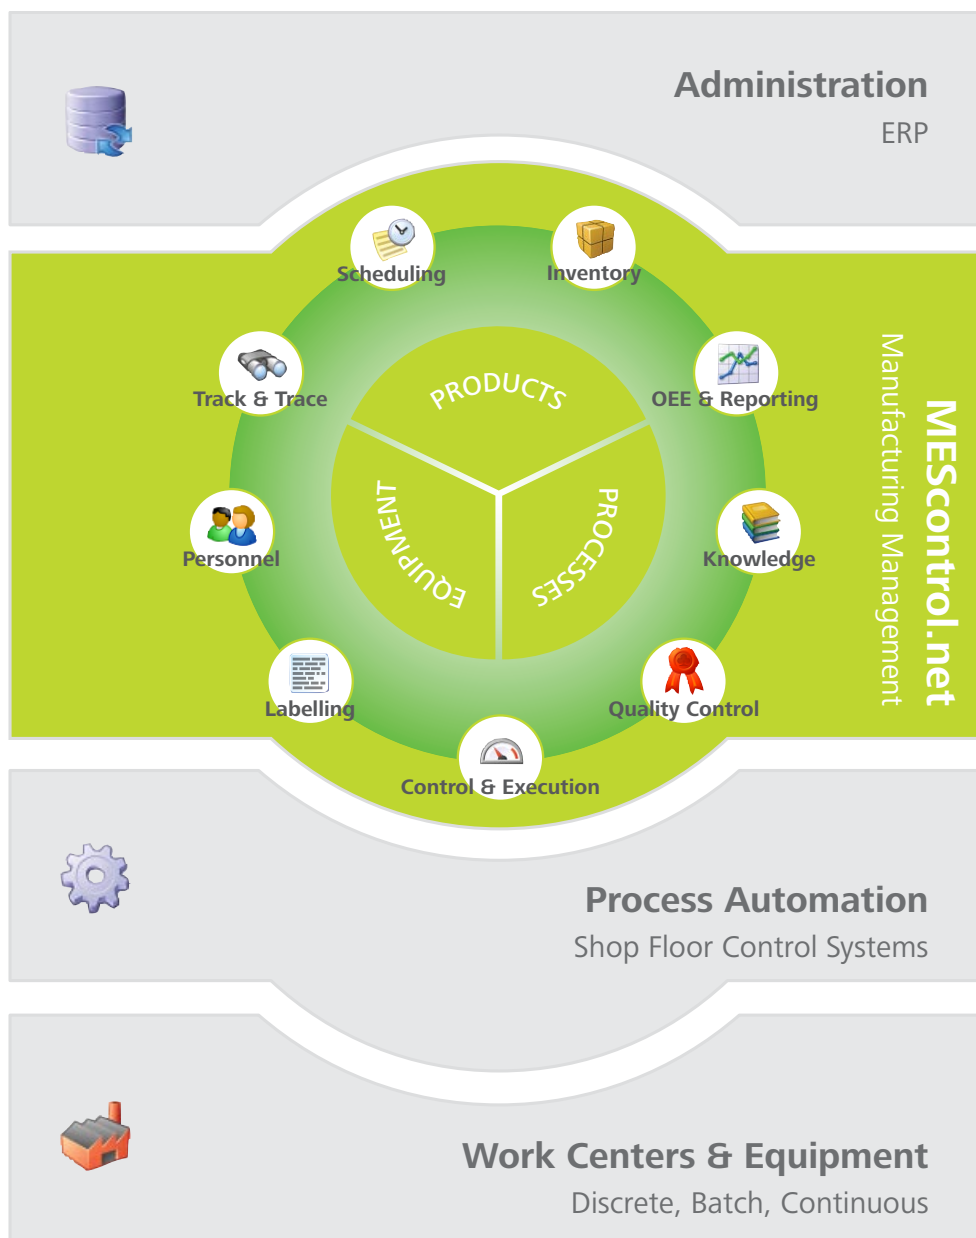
Administration
ERP

Scheduling
Inventory
Track & Trace
OEE & Reporting
PRODUCTS
EQUIPMENT
PROCESSES
Personnel
Knowledge
Labelling
Quality Control
Control & Execution

MEScontrol.net
Manufacturing Management

Process Automation
Shop Floor Control Systems

Work Centers & Equipment
Discrete, Batch, Continuous